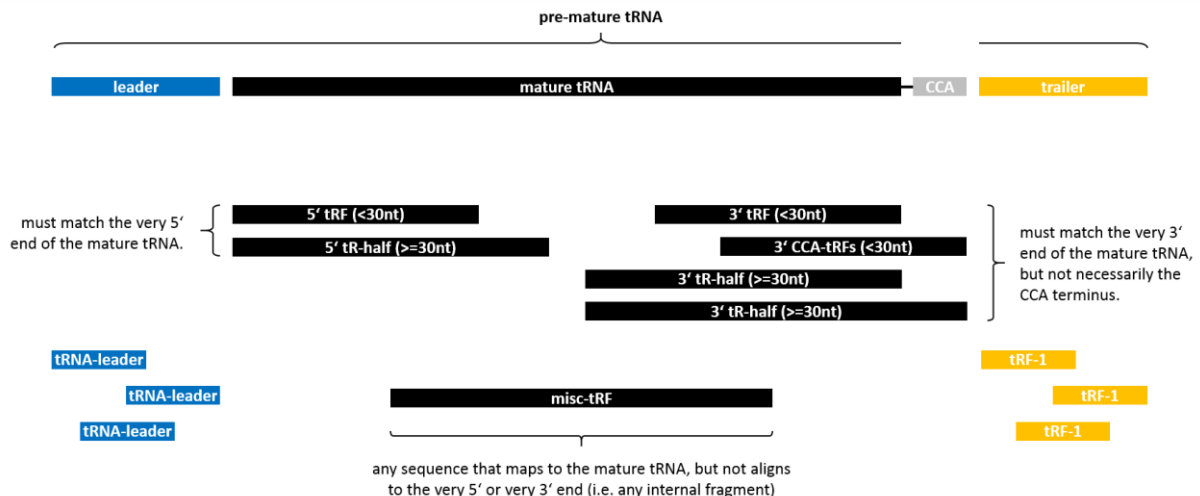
pre-mature tRNA

leader

mature tRNA

CCA

trailer

must match the very 5‘ end of the mature tRNA.

5‘ tRF (<30nt)

5‘ tR-half (>=30nt)

3‘ tRF (<30nt)

3‘ CCA-tRFs (<30nt)

3‘ tR-half (>=30nt)

3‘ tR-half (>=30nt)

must match the very 3‘ end of the mature tRNA, but not necessarily the CCA terminus.

tRNA-leader

tRNA-leader

tRNA-leader

misc-tRF

tRF-1

tRF-1

tRF-1

any sequence that maps to the mature tRNA, but not aligns to the very 5‘ or very 3‘ end (i.e. any internal fragment)